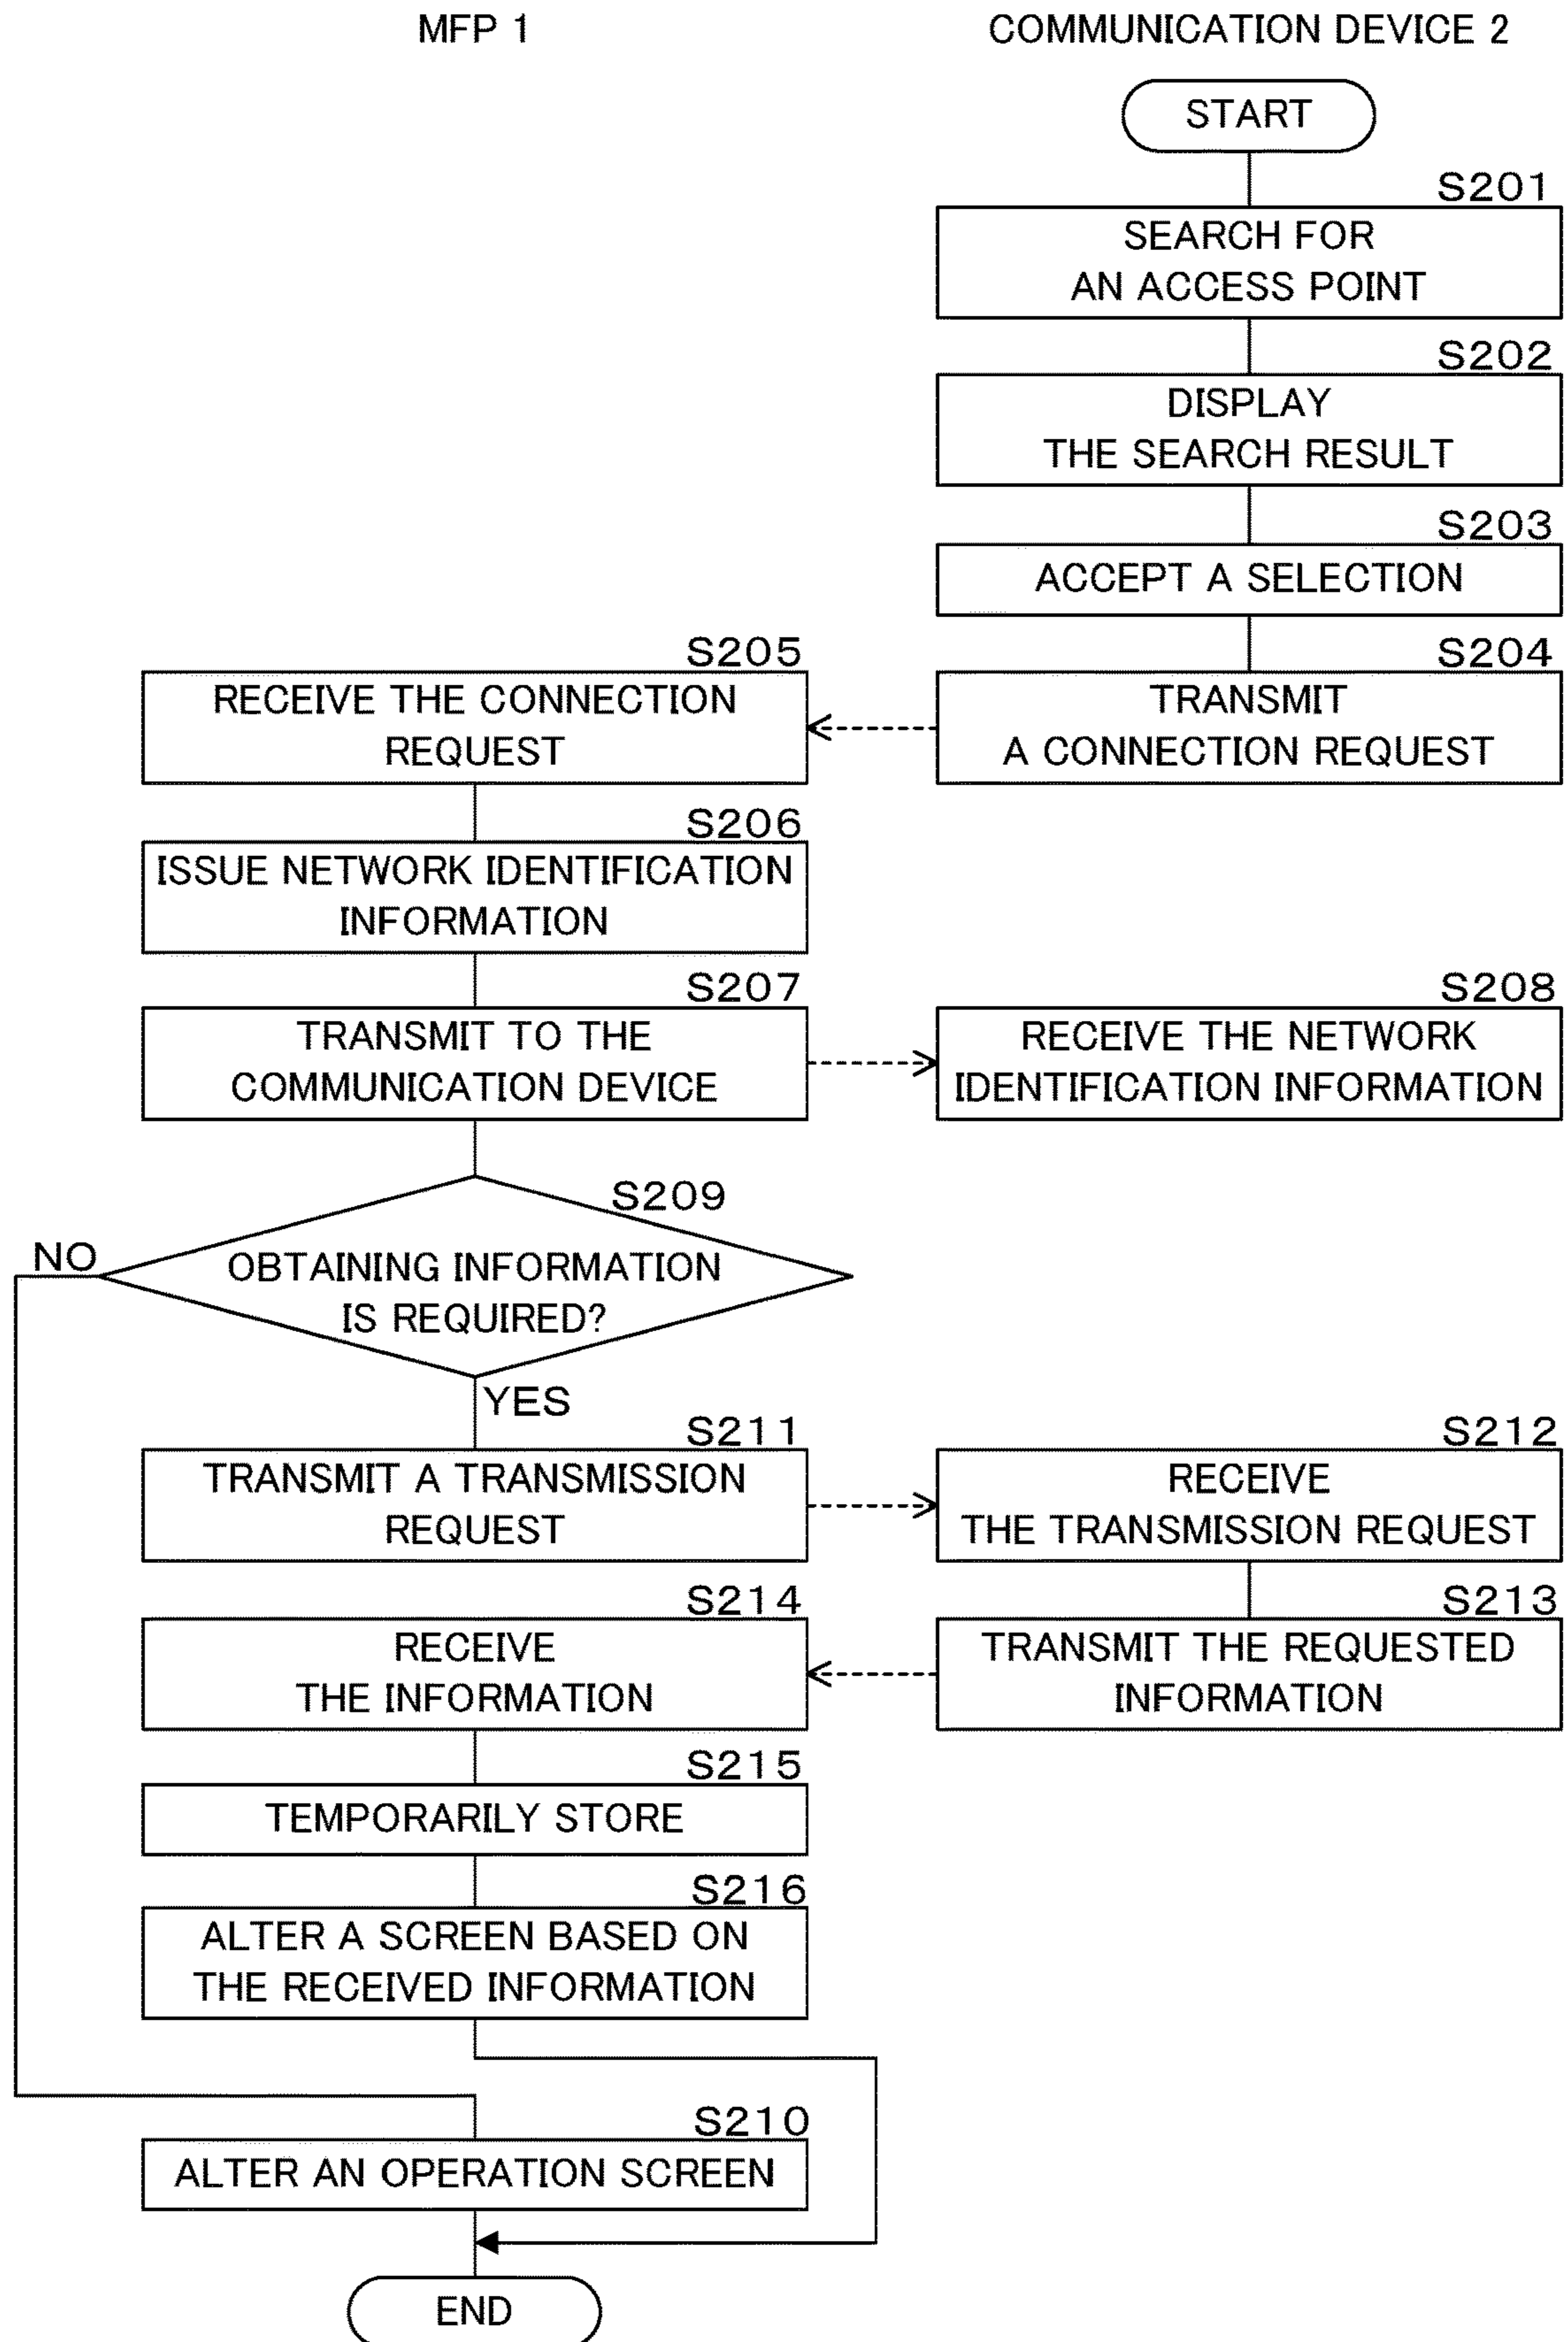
MFP 1

COMMUNICATION DEVICE 2

START

S201
SEARCH FOR AN ACCESS POINT

S202
DISPLAY THE SEARCH RESULT

S203
ACCEPT A SELECTION

S204
TRANSMIT A CONNECTION REQUEST

S205
RECEIVE THE CONNECTION REQUEST

S206
ISSUE NETWORK IDENTIFICATION INFORMATION

S207
TRANSMIT TO THE COMMUNICATION DEVICE

S208
RECEIVE THE NETWORK IDENTIFICATION INFORMATION

S209
OBTAINING INFORMATION IS REQUIRED?

NO

YES

S211
TRANSMIT A TRANSMISSION REQUEST

S212
RECEIVE THE TRANSMISSION REQUEST

S213
TRANSMIT THE REQUESTED INFORMATION

S214
RECEIVE THE INFORMATION

S215
TEMPORARILY STORE

S216
ALTER A SCREEN BASED ON THE RECEIVED INFORMATION

S210
ALTER AN OPERATION SCREEN

END